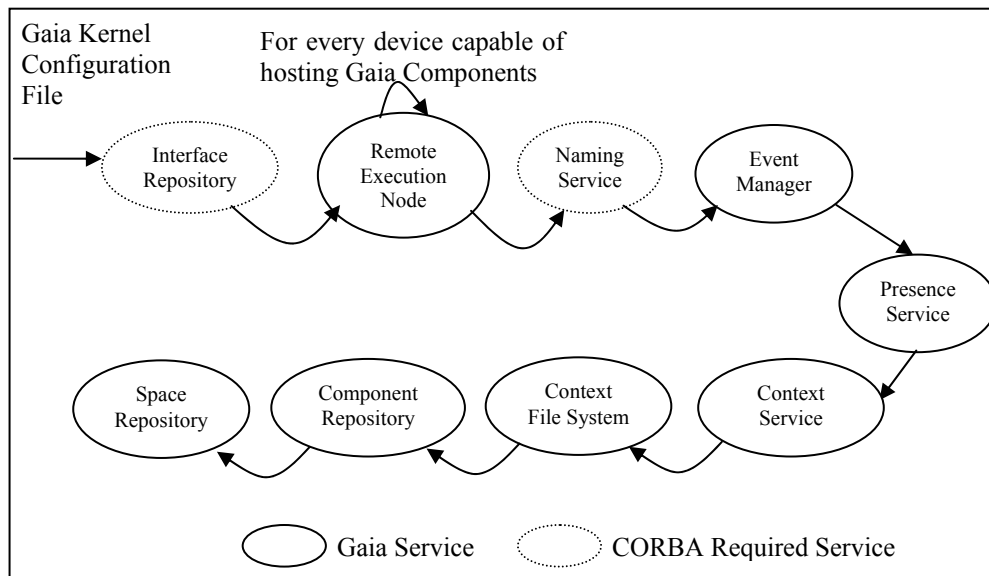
Gaia Kernel Configuration File

For every device capable of hosting Gaia Components

Interface Repository

Remote Execution Node

Naming Service

Event Manager

Presence Service

Context Service

Context File System

Component Repository

Space Repository

Gaia Service

CORBA Required Service